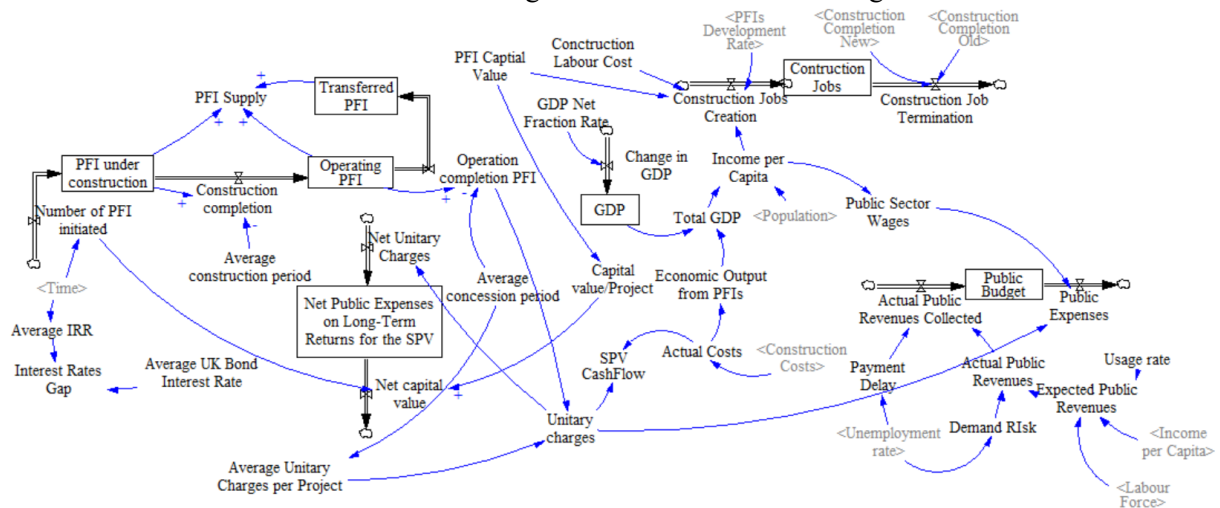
<PFIs Development Rate>
<Construction Completion New>
<Construction Completion Old>
PFI Captial Value
Conctruction Labour Cost
Contruction Jobs
Construction Jobs Creation
Construction Job Termination
Transferred PFI
PFI Supply
+
+
+
GDP Net Fraction Rate
Change in GDP
Income per Capita
PFI under construction
Construction completion
Operating PFI
Operation completion PFI
+
-
+
GDP
Total GDP
<Population>
Public Sector Wages
Number of PFI initiated
Average construction period
-
Net Unitary Charges
Net Public Expenses on Long-Term Returns for the SPV
Average concession period
Capital value/Project
Economic Output from PFIs
Public Budget
Actual Public Revenues Collected
Public Expenses
<Time>
Average IRR
Interest Rates Gap
Average UK Bond Interest Rate
Net capital value
+
SPV CashFlow
Actual Costs
<Construction Costs>
Payment Delay
Actual Public Revenues
Usage rate
Expected Public Revenues
Unitary charges
<Unemployment rate>
Demand RIsk
<Income per Capita>
Average Unitary Charges per Project
<Labour Force>